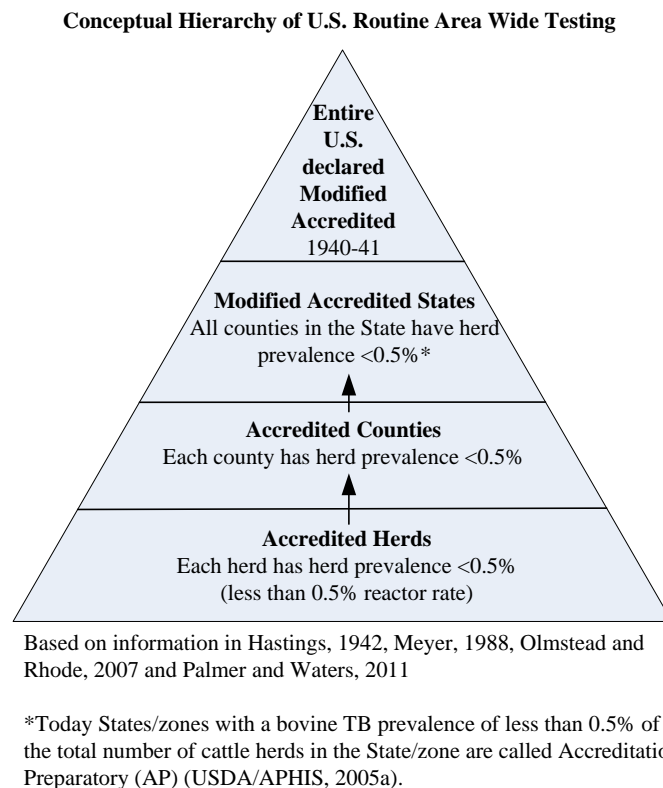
Conceptual Hierarchy of U.S. Routine Area Wide Testing

Entire U.S. declared Modified Accredited 1940-41

Modified Accredited States
All counties in the State have herd prevalence <0.5%*

Accredited Counties
Each county has herd prevalence <0.5%

Accredited Herds
Each herd has herd prevalence <0.5%
(less than 0.5% reactor rate)

Based on information in Hastings, 1942, Meyer, 1988, Olmstead and Rhode, 2007 and Palmer and Waters, 2011

*Today States/zones with a bovine TB prevalence of less than 0.5% of the total number of cattle herds in the State/zone are called Accreditation Preparatory (AP) (USDA/APHIS, 2005a).